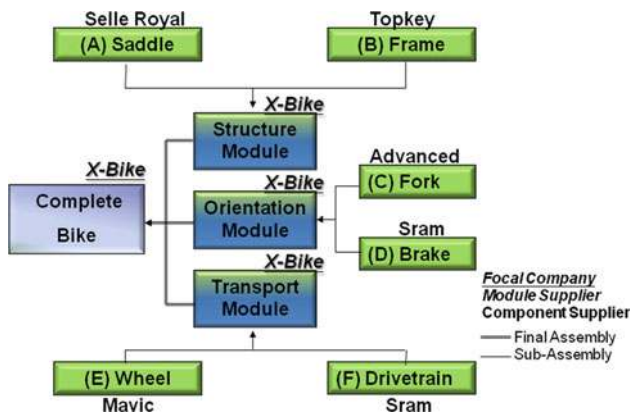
Selle Royal
(A) Saddle

Topkey
(B) Frame

X-Bike
Structure Module

X-Bike
Complete Bike

X-Bike
Orientation Module

Advanced
(C) Fork

Sram
(D) Brake

X-Bike
Transport Module

Focal Company
Module Supplier
Component Supplier

Final Assembly
Sub-Assembly

(E) Wheel
Mavic

(F) Drivetrain
Sram